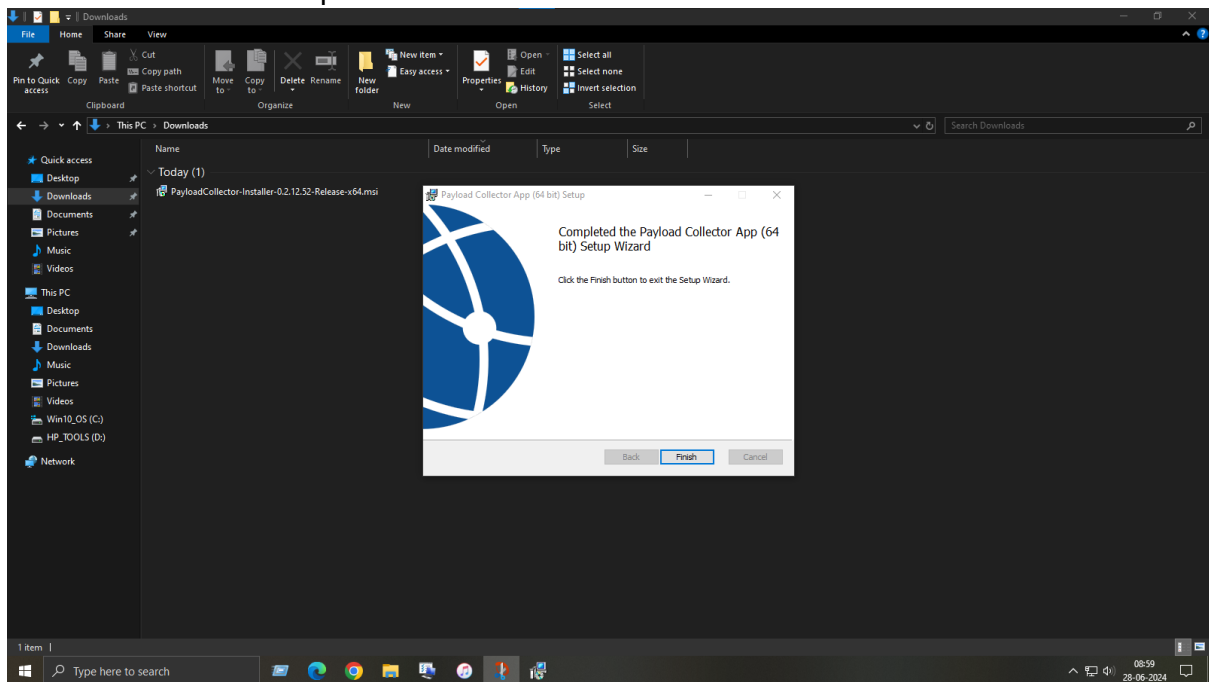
Downloads

File Home Share View

Pin to Quick access Copy Paste Cut Copy path Paste shortcut
Clipboard

Move to Copy to Delete Rename
Organize

New folder New item Easy access
New

Properties Open Edit History
Open

Select all Select none Invert selection
Select

This PC > Downloads

Search Downloads

Quick access
Desktop
Downloads
Documents
Pictures
Music
Videos
This PC
Desktop
Documents
Downloads
Music
Pictures
Videos
Win10_OS (C:)
HP_TOOLS (D:)
Network

| Name | Date modified | Type | Size |
|---|---|---|---|

Today (1)
PayloadCollector-Installer-0.2.12.52-Release-x64.msi

Payload Collector App (64 bit) Setup

Completed the Payload Collector App (64 bit) Setup Wizard

Click the Finish button to exit the Setup Wizard.

Back Finish Cancel

1 item

Type here to search

08:59
28-06-2024